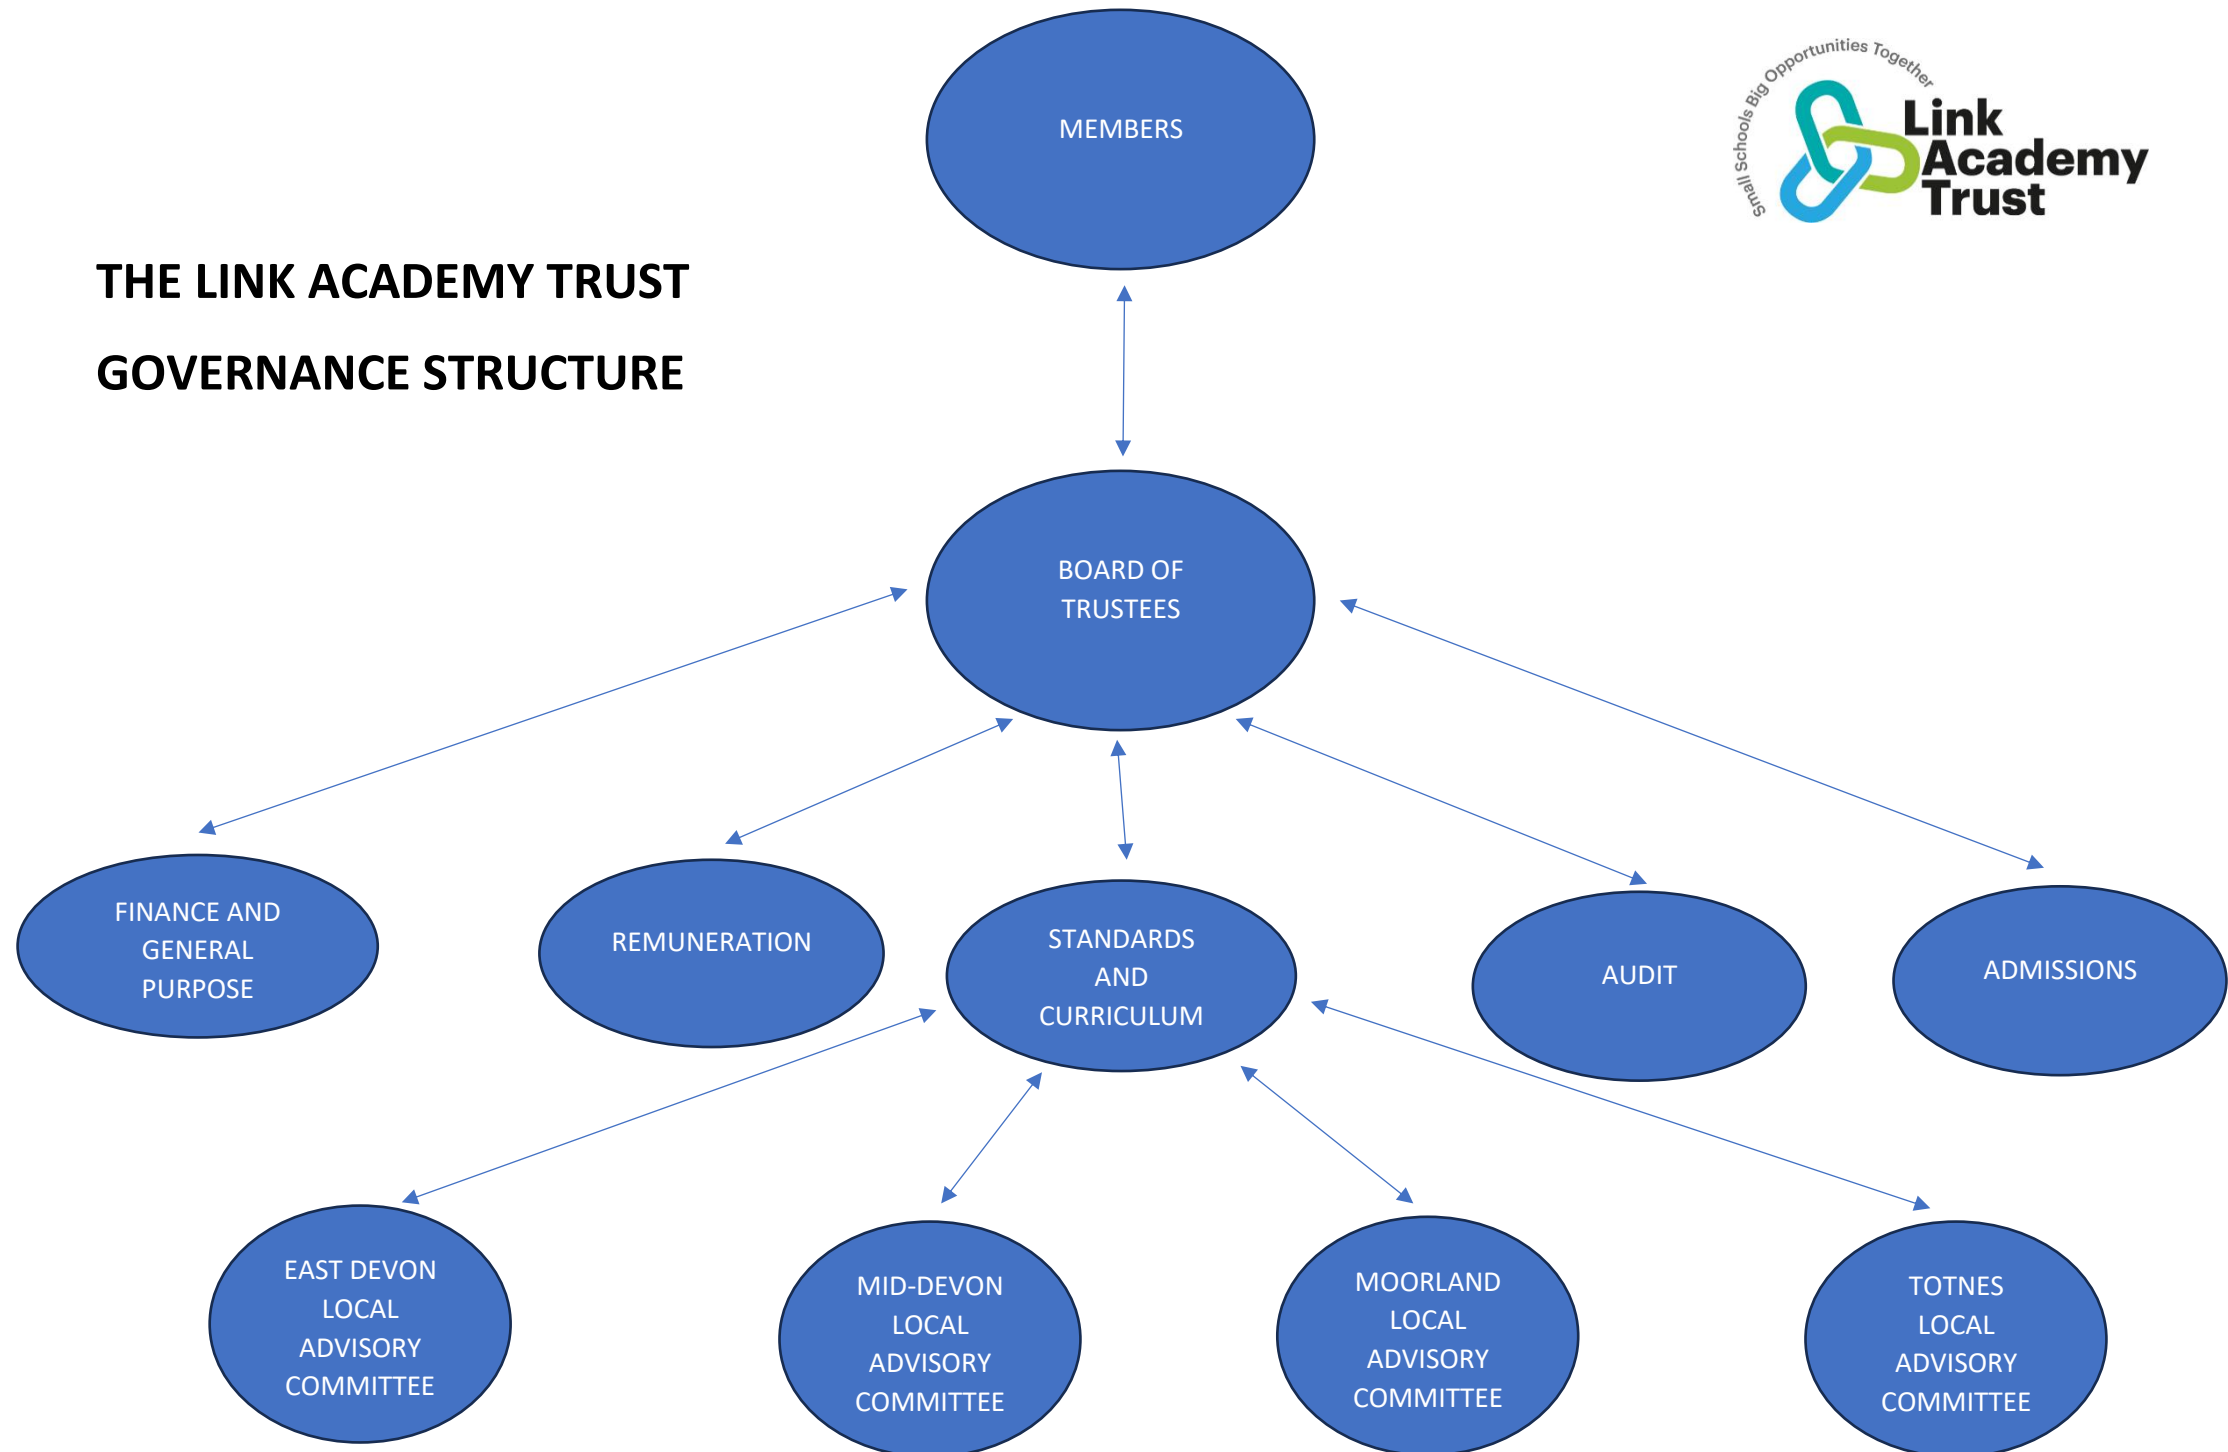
MEMBERS

Small Schools Big Opportunities Together

Link Academy Trust

THE LINK ACADEMY TRUST

GOVERNANCE STRUCTURE

BOARD OF TRUSTEES

FINANCE AND GENERAL PURPOSE

REMUNERATION

STANDARDS AND CURRICULUM

AUDIT

ADMISSIONS

EAST DEVON LOCAL ADVISORY COMMITTEE

MID-DEVON LOCAL ADVISORY COMMITTEE

MOORLAND LOCAL ADVISORY COMMITTEE

TOTNES LOCAL ADVISORY COMMITTEE